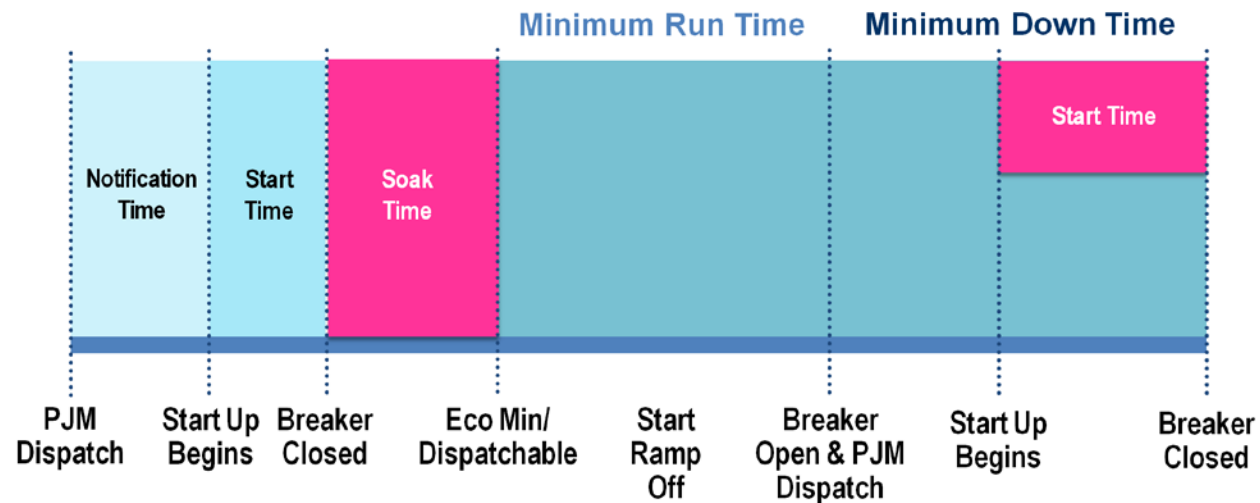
Minimum Run Time

Minimum Down Time

Notification Time

Start Time

Soak Time

Start Time

PJM Dispatch

Start Up Begins

Breaker Closed

Eco Min/ Dispatchable

Start Ramp Off

Breaker Open & PJM Dispatch

Start Up Begins

Breaker Closed